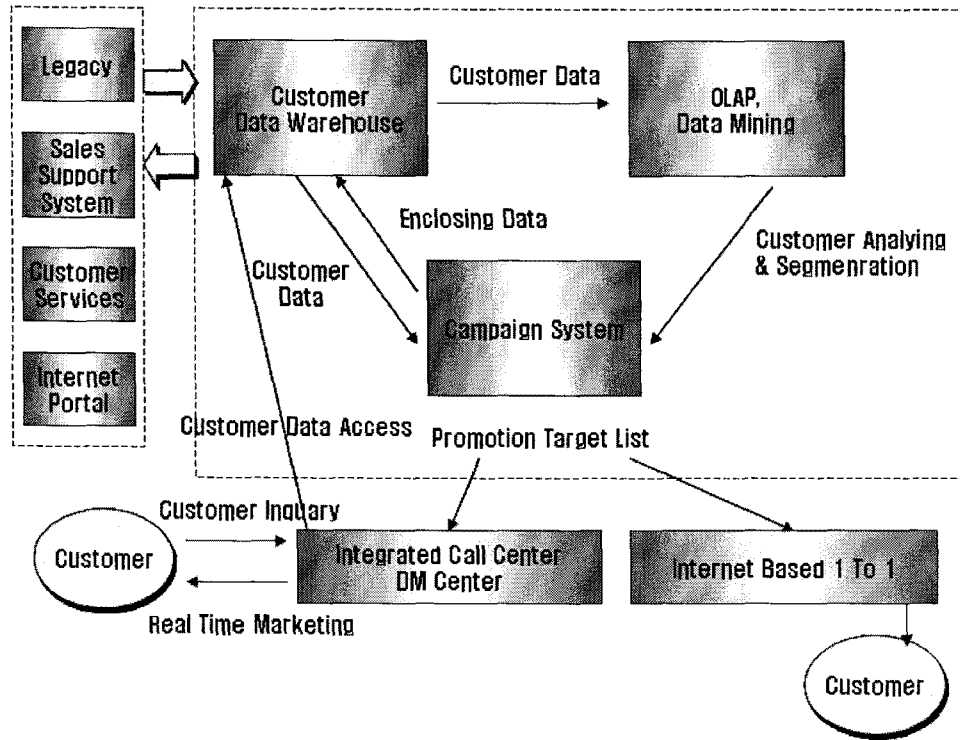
Legacy

Sales Support System

Customer Services

Internet Portal

Customer Data Warehouse

Customer Data

OLAP, Data Mining

Enclosing Data

Customer Analying & Segmenration

Customer Data

Campaign System

Customer Data Access

Promotion Target List

Customer Inquary

Customer

Integrated Call Center DM Center

Internet Based 1 To 1

Real Time Marketing

Customer